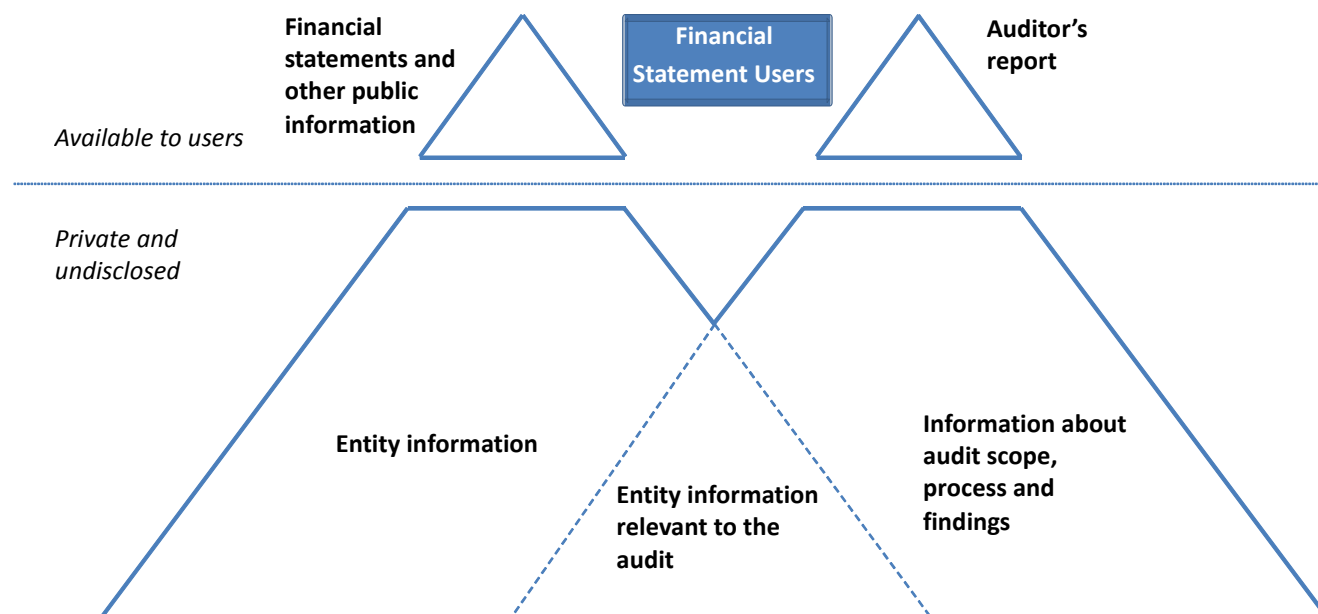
Financial statements and other public information

Financial Statement Users

Auditor's report

Available to users

Private and undisclosed

Entity information

Entity information relevant to the audit

Information about audit scope, process and findings